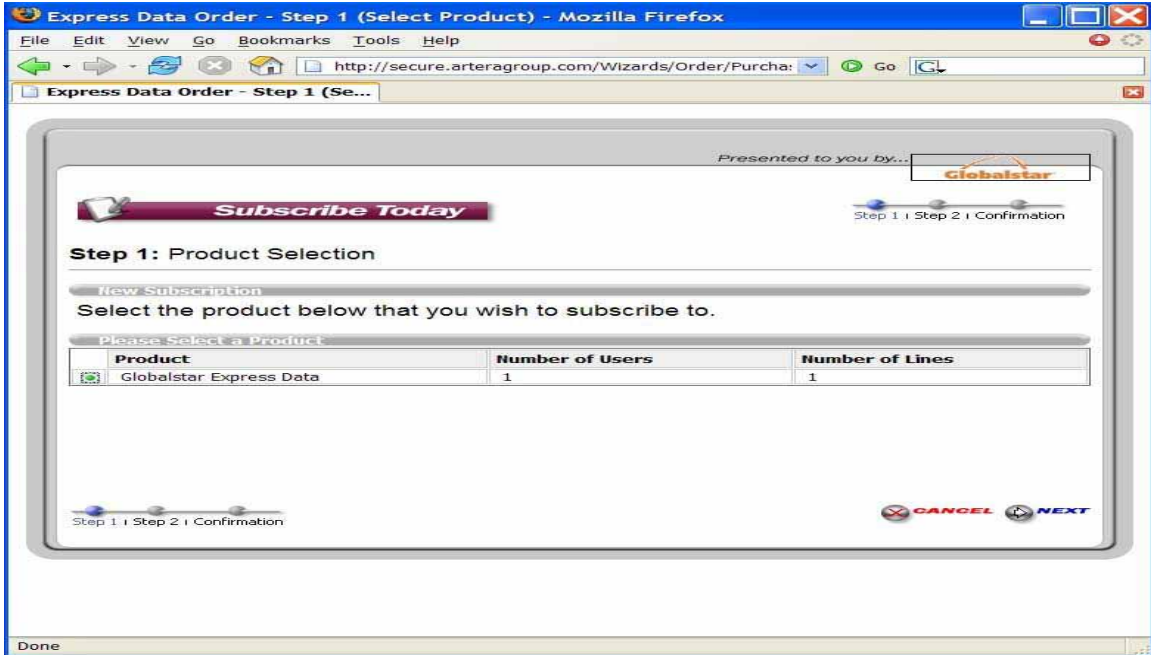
Express Data Order - Step 1 (Select Product) - Mozilla Firefox

File Edit View Go Bookmarks Tools Help

http://secure.arteragroup.com/Wizards/Order/Purcha: Go

Express Data Order - Step 1 (Se...

Presented to you by...

Globalstar

Subscribe Today

Step 1 | Step 2 | Confirmation

**Step 1:** Product Selection

New Subscription

Select the product below that you wish to subscribe to.

Please Select a Product

| | Product | Number of Users | Number of Lines |
|---|---|---|---|
| | Globalstar Express Data | 1 | 1 |

Step 1 | Step 2 | Confirmation

CANCEL NEXT

Done